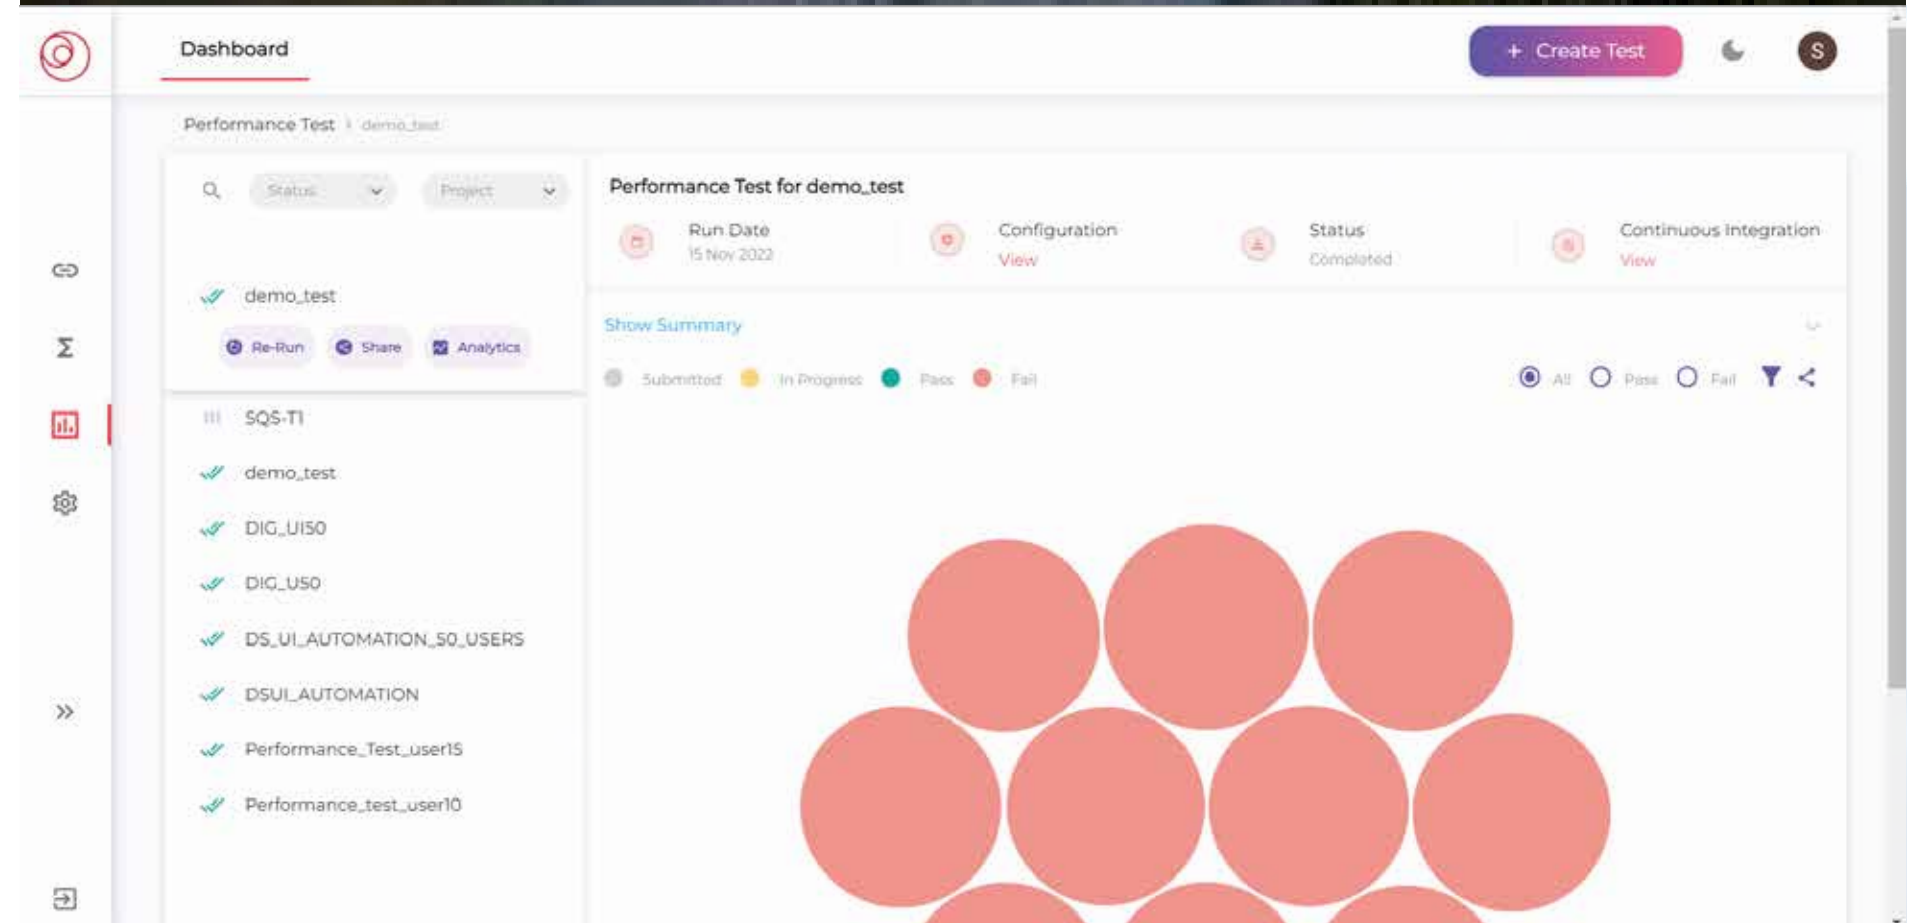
Dashboard

+ Create Test

S

Performance Test › demo_test

Status

Project

demo_test

Re-Run

Share

Analytics

SQS-T1

demo_test

DIG_UI50

DIG_U50

DS_UI_AUTOMATION_50_USERS

DSUI_AUTOMATION

Performance_Test_user15

Performance_test_user10

Performance Test for demo_test

Run Date
15 Nov 2022

Configuration
View

Status
Completed

Continuous Integration
View

Show Summary

Submitted

In Progress

Pass

Fail

All

Pass

Fail